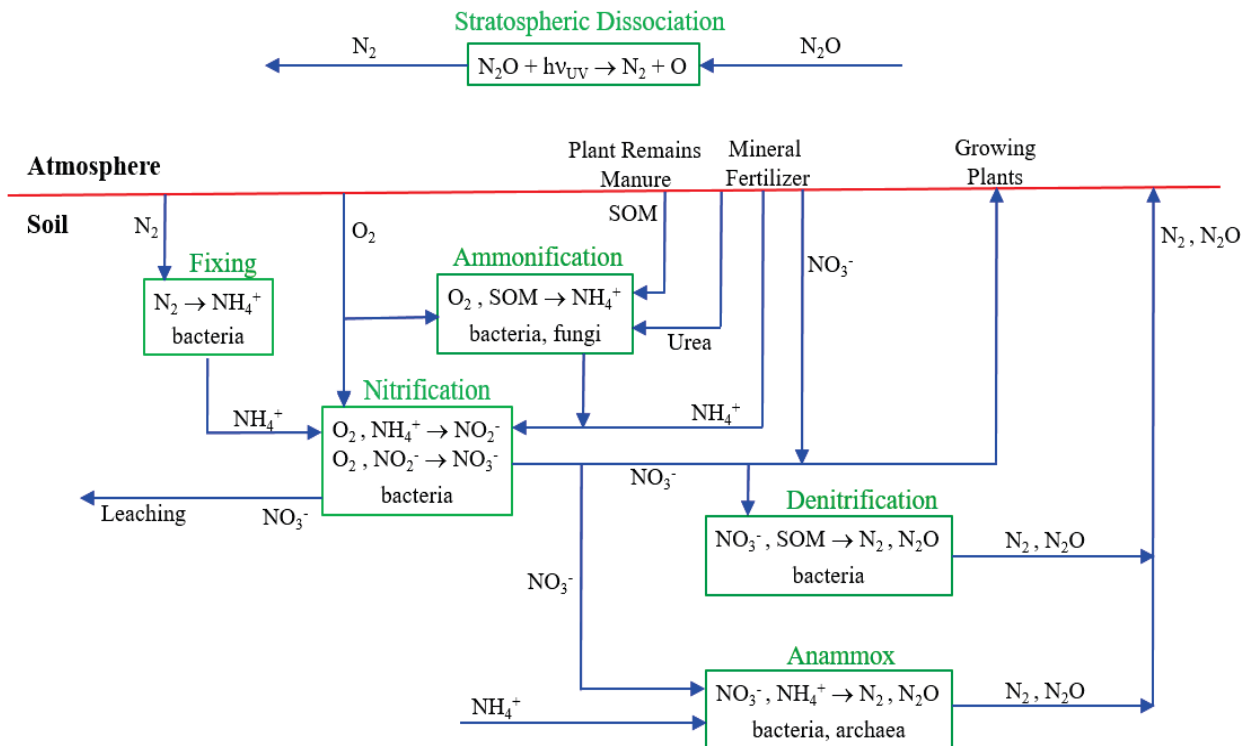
Stratospheric Dissociation

$N_2$

$N_2O + h\nu_{UV} \rightarrow N_2 + O$

$N_2O$

Atmosphere

Plant Remains Manure

Mineral Fertilizer

Growing Plants

Soil

SOM

$N_2$

$O_2$

$NO_3^-$

$N_2$, $N_2O$

Fixing

$N_2 \rightarrow NH_4^+$
bacteria

Ammonification

$O_2$, SOM $\rightarrow NH_4^+$
bacteria, fungi

Urea

Nitrification

$NH_4^+$

$NH_4^+$

$O_2$, $NH_4^+ \rightarrow NO_2^-$
$O_2$, $NO_2^- \rightarrow NO_3^-$
bacteria

$NO_3^-$

Leaching

$NO_3^-$

Denitrification

$NO_3^-$, SOM $\rightarrow N_2$, $N_2O$
bacteria

$N_2$, $N_2O$

$NO_3^-$

Anammox

$NH_4^+$

$NO_3^-$, $NH_4^+ \rightarrow N_2$, $N_2O$
bacteria, archaea

$N_2$, $N_2O$